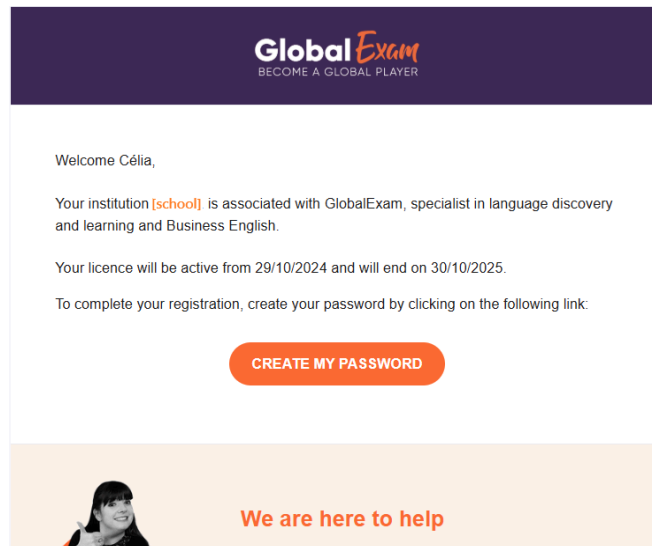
Global Exam
BECOME A GLOBAL PLAYER

Welcome Célia,

Your institution [school] is associated with GlobalExam, specialist in language discovery and learning and Business English.

Your licence will be active from 29/10/2024 and will end on 30/10/2025.

To complete your registration, create your password by clicking on the following link:

CREATE MY PASSWORD

We are here to help